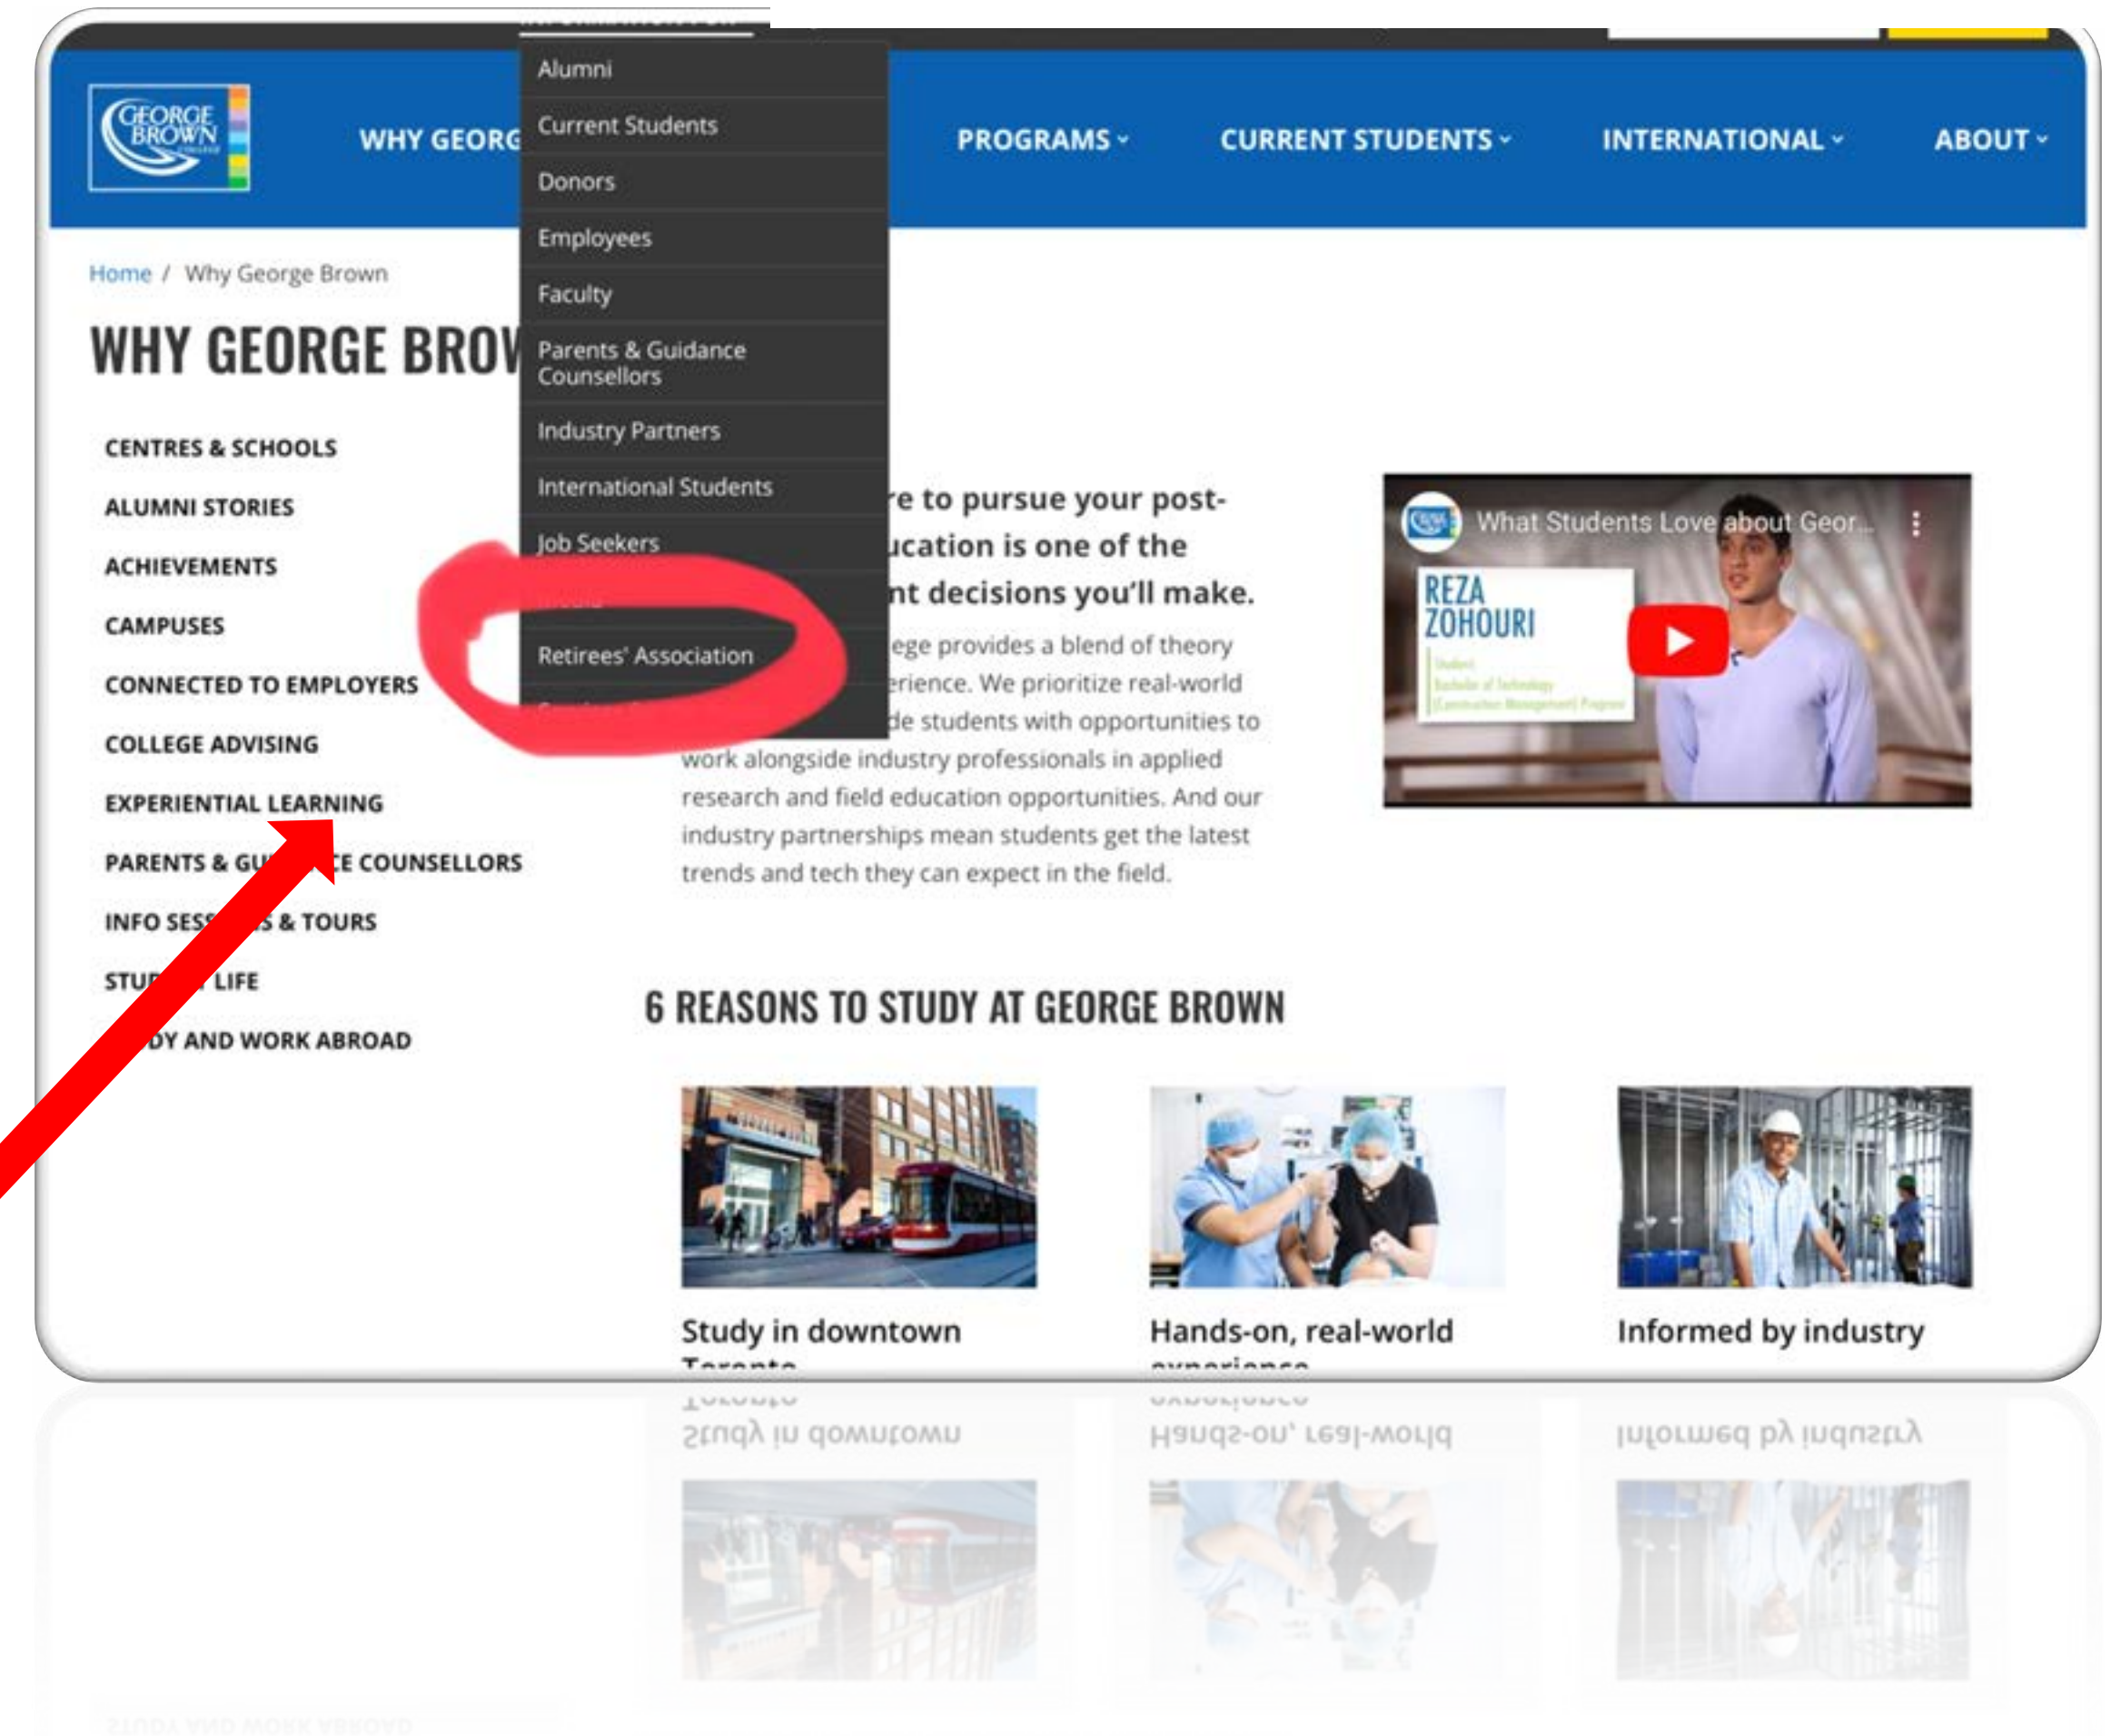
GEORGE BROWN COLLEGE

WHY GEORG

Alumni
Current Students
Donors
Employees
Faculty
Parents & Guidance Counsellors
Industry Partners
International Students
Job Seekers
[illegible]
Retirees' Association
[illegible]

PROGRAMS
CURRENT STUDENTS
INTERNATIONAL
ABOUT

Home / Why George Brown

WHY GEORGE BROW

CENTRES & SCHOOLS
ALUMNI STORIES
ACHIEVEMENTS
CAMPUSES
CONNECTED TO EMPLOYERS
COLLEGE ADVISING
EXPERIENTIAL LEARNING
PARENTS & GU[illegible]E COUNSELLORS
INFO SES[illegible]S & TOURS
STU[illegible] LIFE
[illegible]DY AND WORK ABROAD

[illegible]e to pursue your post-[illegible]ucation is one of the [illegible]nt decisions you'll make.

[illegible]ege provides a blend of theory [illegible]erience. We prioritize real-world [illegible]de students with opportunities to work alongside industry professionals in applied research and field education opportunities. And our industry partnerships mean students get the latest trends and tech they can expect in the field.

What Students Love about Geor...
REZA ZOHOURI
Student
Bachelor of Technology (Construction Management) Program

6 REASONS TO STUDY AT GEORGE BROWN

Study in downtown Toronto

Hands-on, real-world experience

Informed by industry